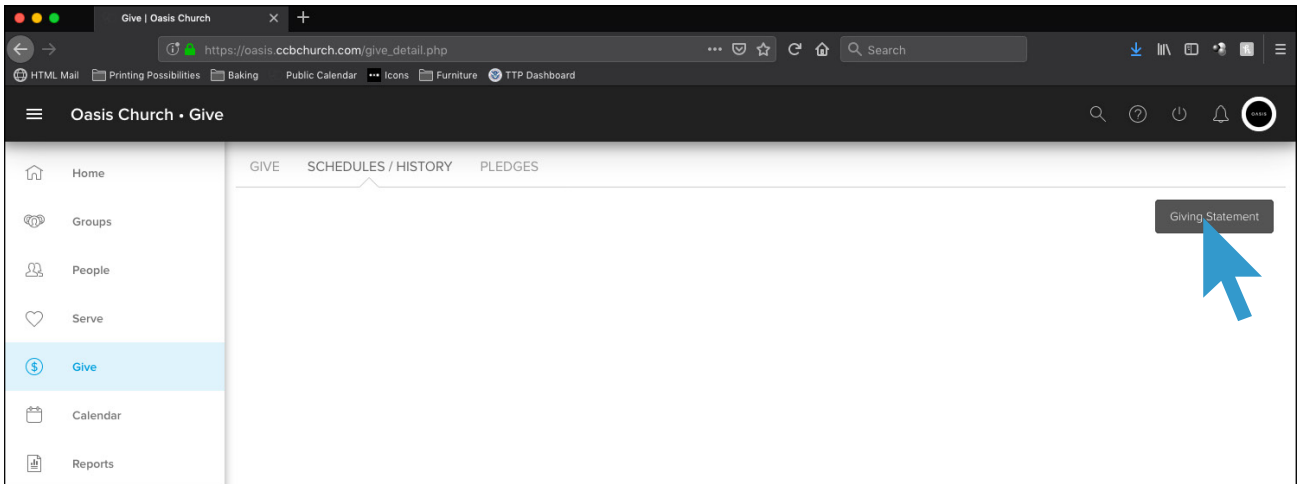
Give | Oasis Church

https://oasis.ccbchurch.com/give_detail.php

Search

HTML Mail Printing Possibilities Baking Public Calendar Icons Furniture TTP Dashboard

Oasis Church • Give

OASIS

Home
Groups
People
Serve
Give
Calendar
Reports

GIVE SCHEDULES / HISTORY PLEDGES

Giving Statement